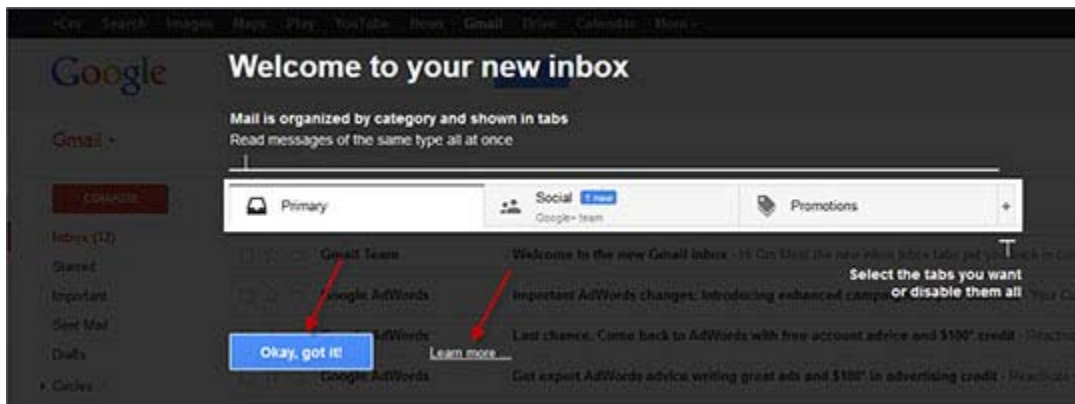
+Cm Search Images Maps Play YouTube News Gmail Drive Calendar More-

Google

Gmail -

COMPOSE

Inbox (17)
Starred
Important
Sent Mail
Drafts
Circles

Welcome to your new inbox

Mail is organized by category and shown in tabs
Read messages of the same type all at once

Primary

Social 1 new
Google+ team

Promotions

+

Gmail Team
Welcome to the new Gmail inbox - Hi Cm Meet the new inbox tabs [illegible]

Google AdWords
Important AdWords changes: Introducing enhanced camp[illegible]

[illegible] AdWords
Last chance. Come back to AdWords with free account advice and $100* credit - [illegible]

Google AdWords
Get expert AdWords advice writing great ads and $100* in advertising credit - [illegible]

Select the tabs you want
or disable them all

Okay, got it!

Learn more